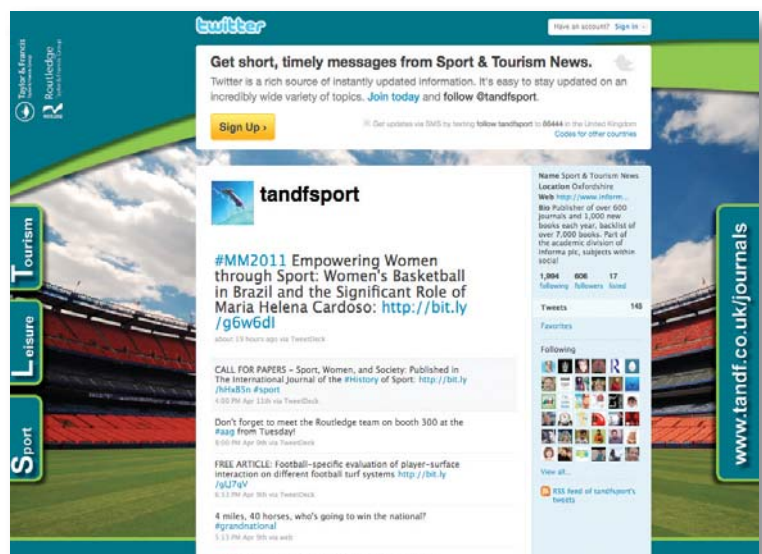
twitter

Have an account? Sign in

Taylor & Francis Taylor & Francis Group

Routledge Taylor & Francis Group

Get short, timely messages from Sport & Tourism News.

Twitter is a rich source of instantly updated information. It's easy to stay updated on an incredibly wide variety of topics. Join today and follow @tandfsport.

Sign Up ›

Get updates via SMS by texting follow tandfsport to 86444 in the United Kingdom
Codes for other countries

Tourism

Leisure

Sport

tandfsport

#MM2011 Empowering Women through Sport: Women's Basketball in Brazil and the Significant Role of Maria Helena Cardoso: http://bit.ly/g6w6dl

about 15 hours ago via TweetDeck

CALL FOR PAPERS – Sport, Women, and Society: Published in The International Journal of the #History of Sport: http://bit.ly/hHaB5n #sport

4:00 PM Apr 11th via TweetDeck

Don't forget to meet the Routledge team on booth 300 at the #aag from Tuesday!

8:00 PM Apr 9th via TweetDeck

FREE ARTICLE: Football-specific evaluation of player-surface interaction on different football turf systems http://bit.ly/gU7qV

6:33 PM Apr 9th via TweetDeck

4 miles, 40 horses, who's going to win the national? #grandnational

5:13 PM Apr 9th via web

Name Sport & Tourism News
Location Oxfordshire
Web http://www.inform...
Bio Publisher of over 600 journals and 1,000 new books each year, backlist of over 7,000 books. Part of the academic division of informa plc, subjects within social

1,994 following 606 followers 17 listed

Tweets 145

Favorites

Following

View all...

RSS feed of tandfsport's tweets

www.tandf.co.uk/journals